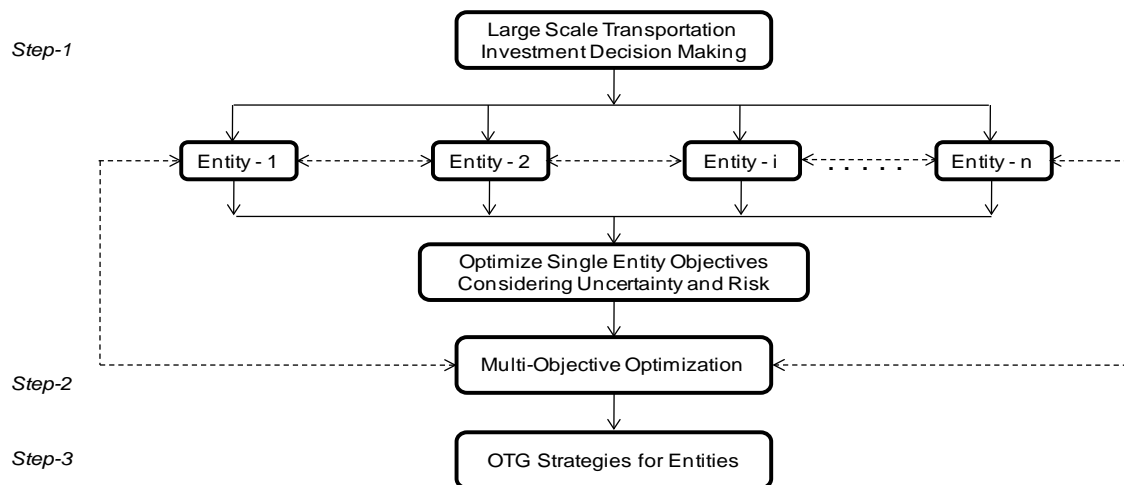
Step-1

Large Scale Transportation Investment Decision Making

Entity - 1

Entity - 2

Entity - i

. . . . .

Entity - n

Optimize Single Entity Objectives Considering Uncertainty and Risk

Step-2

Multi-Objective Optimization

Step-3

OTG Strategies for Entities